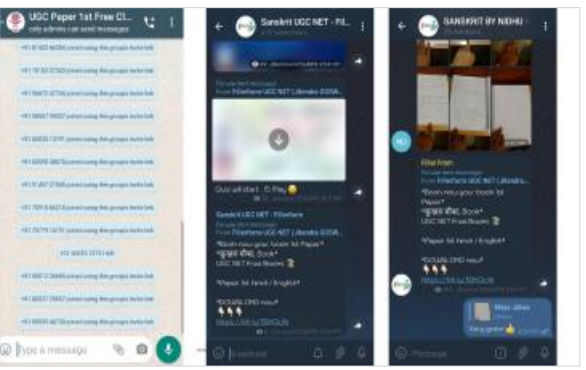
UGC Paper 1st Free Cl...
only admins can send messages

+91 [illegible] joined using this group's invite link
+91 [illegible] joined using this group's invite link
+91 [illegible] joined using this group's invite link
+91 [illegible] joined using this group's invite link
+91 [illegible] joined using this group's invite link
+91 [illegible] joined using this group's invite link
+91 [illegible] joined using this group's invite link
+91 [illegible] joined using this group's invite link
+91 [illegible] joined using this group's invite link
+91 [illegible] joined using this group's invite link
+91 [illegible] joined using this group's invite link
+91 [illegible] joined using this group's invite link
+91 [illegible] joined using this group's invite link

Type a message

Sanskrit UGC NET - Fil...

Forwarded message
From Filestore UGC NET | Literature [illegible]

Quiz will start... @ Play

Sanskrit UGC NET - FileStore
Forwarded message
From Filestore UGC NET | Literature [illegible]
*Book now your book for Paper*
*कुछ ही दिनों, Book*
UGC NET Free Books
*Paper 1st (hindi / English)*
*DOUBLE CMD now*
https://bit.ly/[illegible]

Broadcast

SANSKRIT BY NIDHU

Filter From
Forwarded message
From Filestore UGC NET | Literature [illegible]
*Book now your book for Paper*
*कुछ ही दिनों, Book*
UGC NET Free Books
*Paper 1st (hindi / English)*
*DOUBLE CMD now*
https://bit.ly/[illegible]

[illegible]
Very good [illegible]

Message